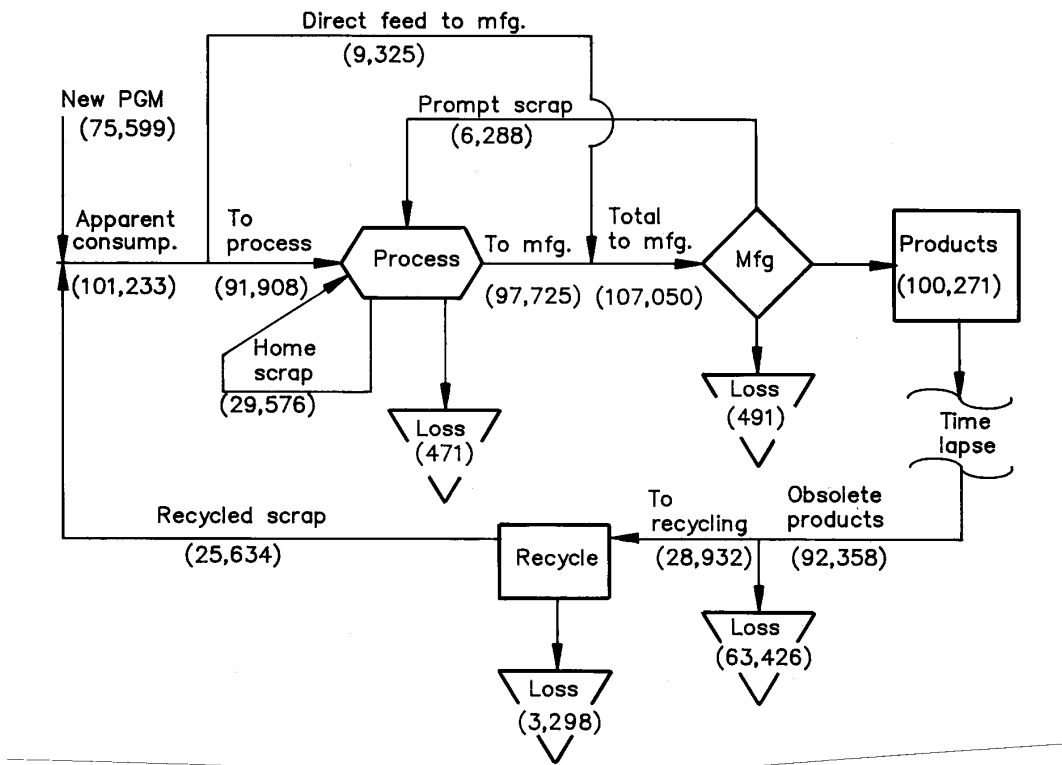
Direct feed to mfg.
(9,325)

New PGM
(75,599)

Prompt scrap
(6,288)

Apparent consump.
(101,233)

To process
(91,908)

Process

To mfg.
(97,725)

Total to mfg.
(107,050)

Mfg

Products
(100,271)

Home scrap
(29,576)

Loss
(471)

Loss
(491)

Time lapse

Recycled scrap
(25,634)

Recycle

To recycling
(28,932)

Obsolete products
(92,358)

Loss
(63,426)

Loss
(3,298)